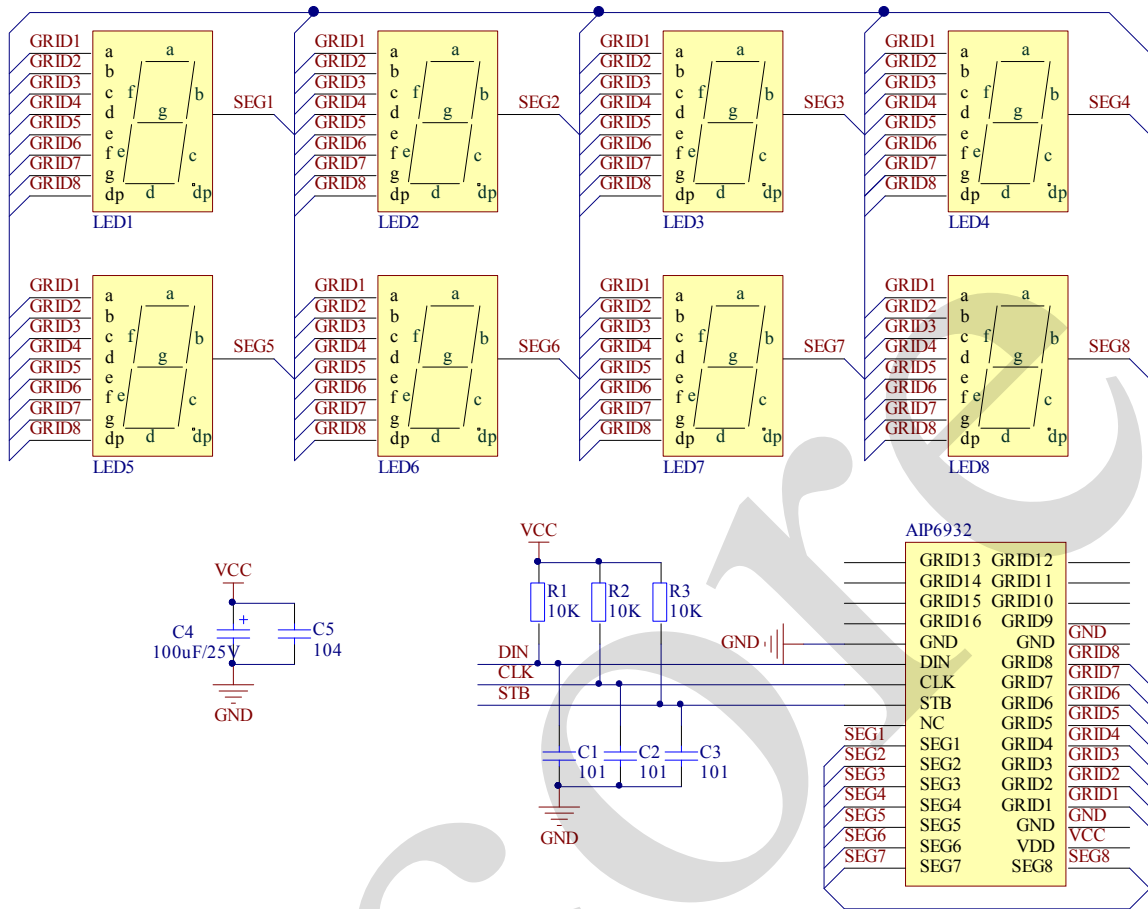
GRID1
GRID2
GRID3
GRID4
GRID5
GRID6
GRID7
GRID8
a
b
c
d
e
f
g
dp
a
f
g
b
e
c
d
dp
LED1
SEG1

GRID1
GRID2
GRID3
GRID4
GRID5
GRID6
GRID7
GRID8
a
b
c
d
e
f
g
dp
a
f
g
b
e
c
d
dp
LED2
SEG2

GRID1
GRID2
GRID3
GRID4
GRID5
GRID6
GRID7
GRID8
a
b
c
d
e
f
g
dp
a
f
g
b
e
c
d
dp
LED3
SEG3

GRID1
GRID2
GRID3
GRID4
GRID5
GRID6
GRID7
GRID8
a
b
c
d
e
f
g
dp
a
f
g
b
e
c
d
dp
LED4
SEG4

GRID1
GRID2
GRID3
GRID4
GRID5
GRID6
GRID7
GRID8
a
b
c
d
e
f
g
dp
a
f
g
b
e
c
d
dp
LED5
SEG5

GRID1
GRID2
GRID3
GRID4
GRID5
GRID6
GRID7
GRID8
a
b
c
d
e
f
g
dp
a
f
g
b
e
c
d
dp
LED6
SEG6

GRID1
GRID2
GRID3
GRID4
GRID5
GRID6
GRID7
GRID8
a
b
c
d
e
f
g
dp
a
f
g
b
e
c
d
dp
LED7
SEG7

GRID1
GRID2
GRID3
GRID4
GRID5
GRID6
GRID7
GRID8
a
b
c
d
e
f
g
dp
a
f
g
b
e
c
d
dp
LED8
SEG8

VCC
C4
+
100uF/25V
C5
104
GND

VCC
R1
10K
R2
10K
R3
10K
DIN
CLK
STB
C1
101
C2
101
C3
101
GND

AIP6932
GND
GRID13 GRID12
GRID14 GRID11
GRID15 GRID10
GRID16 GRID9
GND GND
DIN GRID8
CLK GRID7
STB GRID6
NC GRID5
SEG1 GRID4
SEG2 GRID3
SEG3 GRID2
SEG4 GRID1
SEG5 GND
SEG6 VDD
SEG7 SEG8
GND
GRID8
GRID7
GRID6
GRID5
GRID4
GRID3
GRID2
GRID1
GND
VCC
SEG8
SEG1
SEG2
SEG3
SEG4
SEG5
SEG6
SEG7